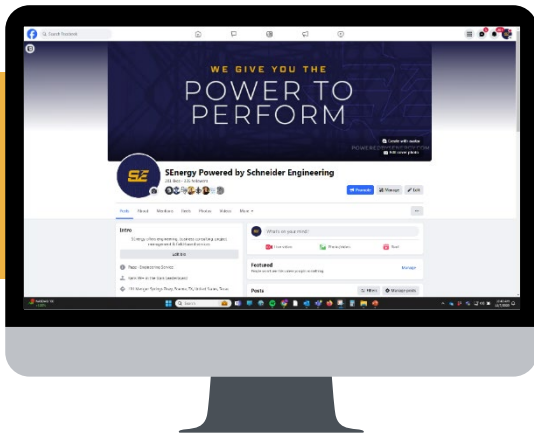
Search Facebook

WE GIVE YOU THE
POWER TO
PERFORM

Create with avatar
Edit cover photo

SE

SEnergy Powered by Schneider Engineering

Promote
Manage
Edit

Posts About Mentions Reels Photos Videos More

Intro

Edit bio

Page · Engineering Service

What's on your mind?

Live video
Photo/video
Reel

Featured

Manage

Posts

Filters
Manage posts

Search